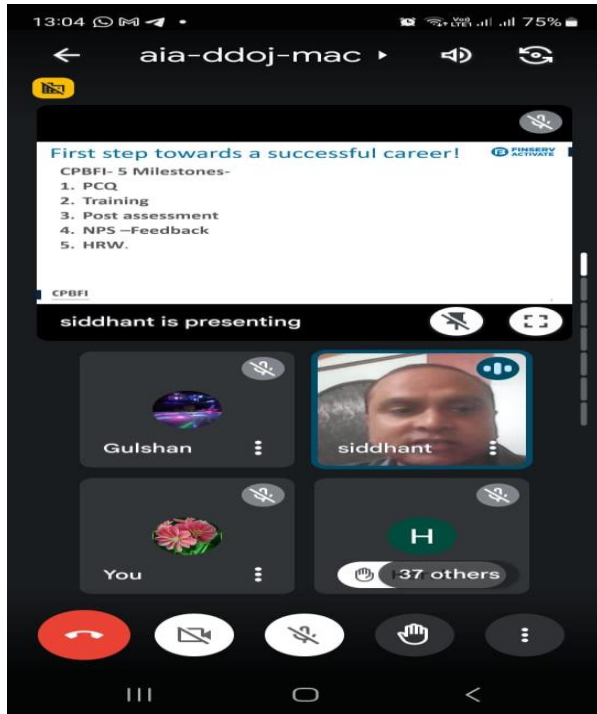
13:04

75%

aia-ddoj-mac

First step towards a successful career!

FINSERV ACTIVATE

CPBFI- 5 Milestones-
1. PCQ
2. Training
3. Post assessment
4. NPS –Feedback
5. HRW.

CPBFI

siddhant is presenting

Gulshan

siddhant

You

H

37 others